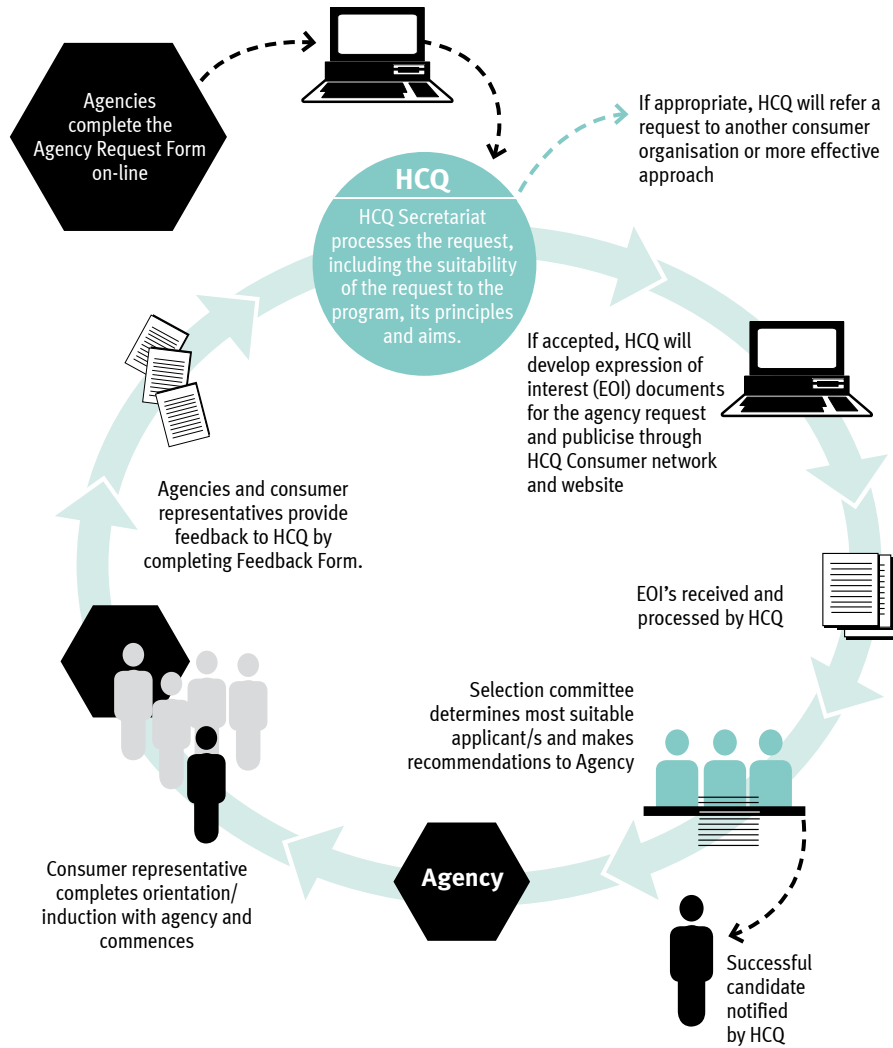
Agencies complete the Agency Request Form on-line

If appropriate, HCQ will refer a request to another consumer organisation or more effective approach

HCQ

HCQ Secretariat processes the request, including the suitability of the request to the program, its principles and aims.

If accepted, HCQ will develop expression of interest (EOI) documents for the agency request and publicise through HCQ Consumer network and website

EOI's received and processed by HCQ

Selection committee determines most suitable applicant/s and makes recommendations to Agency

Successful candidate notified by HCQ

Agency

Consumer representative completes orientation/ induction with agency and commences

Agencies and consumer representatives provide feedback to HCQ by completing Feedback Form.